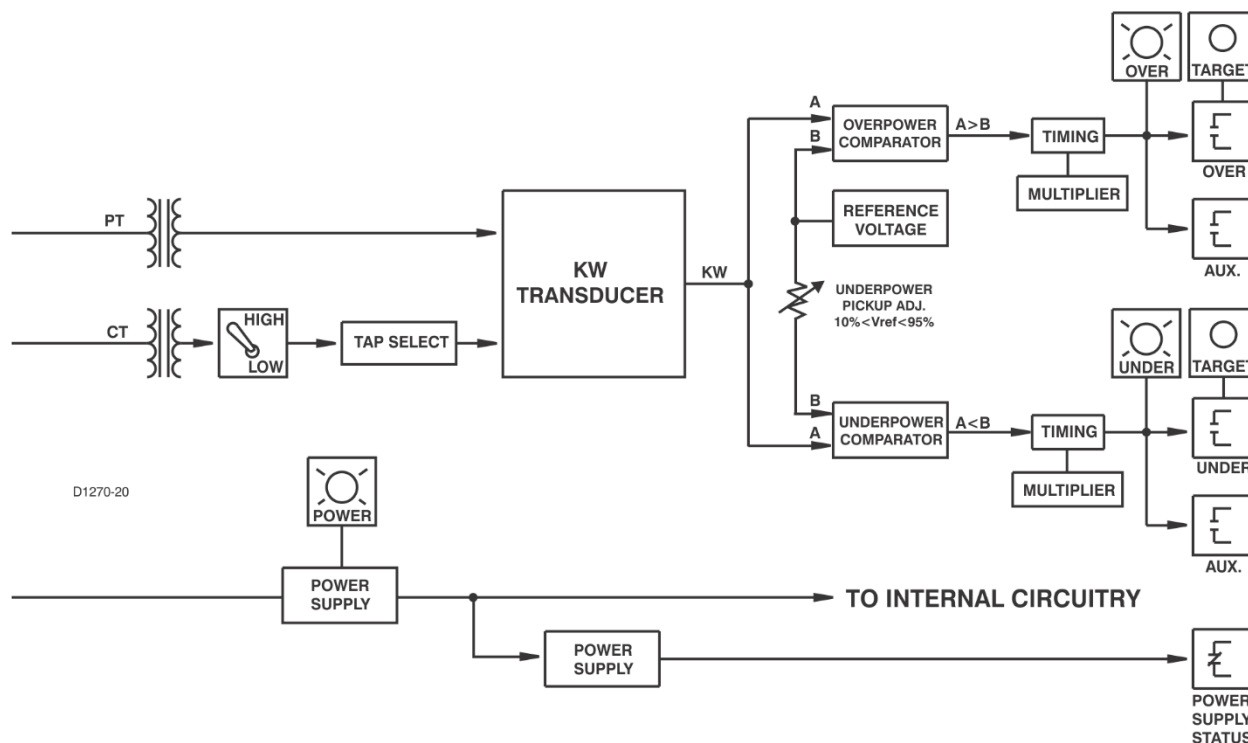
OVER
TARGET
A
B
OVERPOWER COMPARATOR
A>B
TIMING
OVER
MULTIPLIER
REFERENCE VOLTAGE
PT
AUX.
KW TRANSDUCER
KW
UNDERPOWER PICKUP ADJ. 10%<Vref<95%
CT
HIGH
LOW
TAP SELECT
UNDER
TARGET
B
A
UNDERPOWER COMPARATOR
A<B
TIMING
UNDER
D1270-20
MULTIPLIER
POWER
AUX.
POWER SUPPLY
TO INTERNAL CIRCUITRY
POWER SUPPLY
POWER SUPPLY STATUS